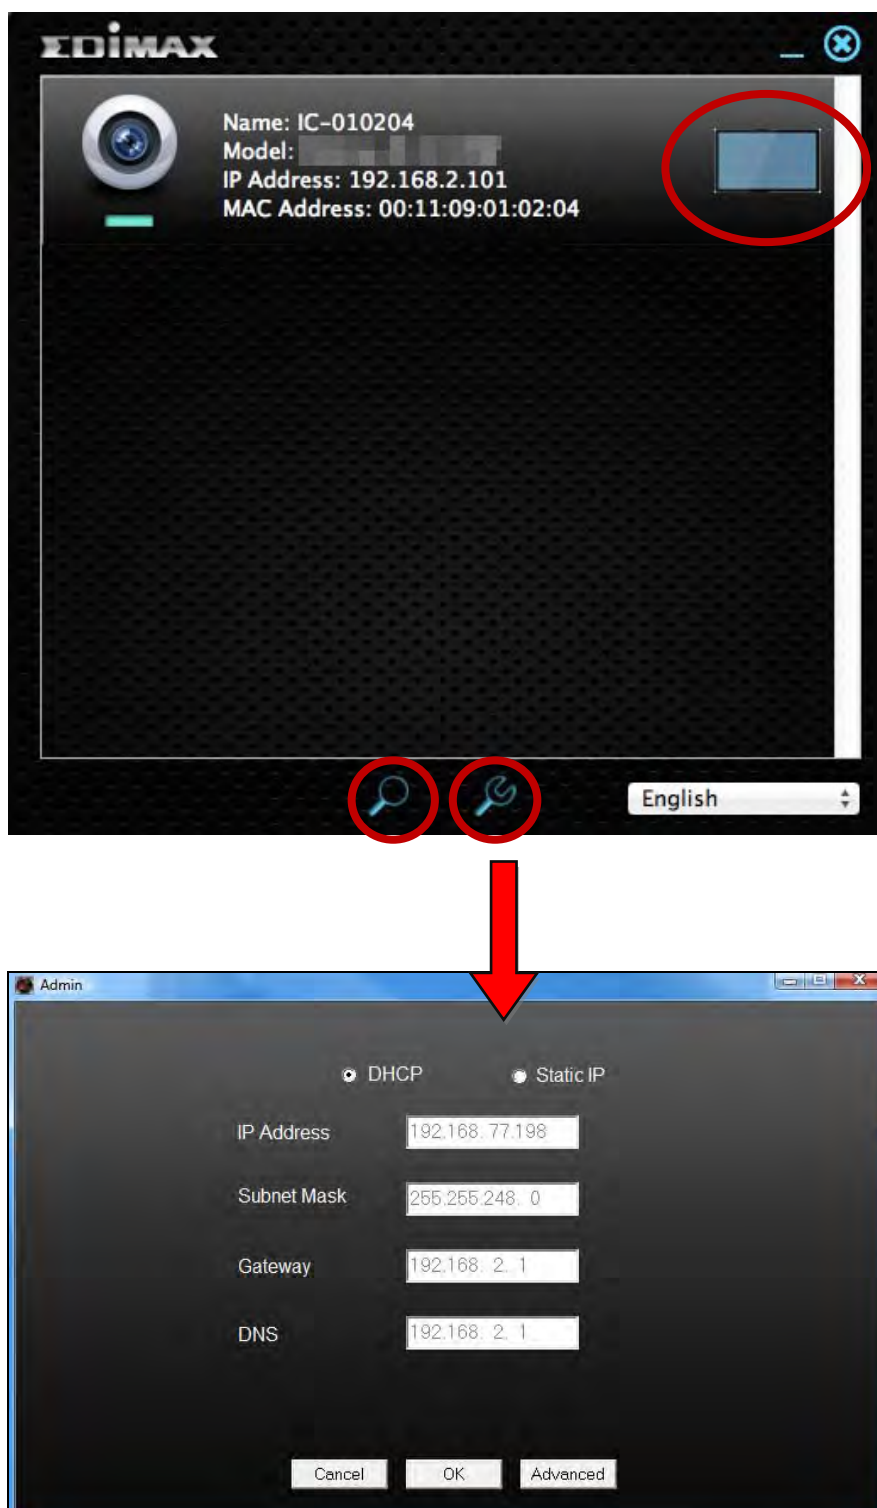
EDIMAX

Name: IC-010204
Model: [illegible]
IP Address: 192.168.2.101
MAC Address: 00:11:09:01:02:04

English

Admin

DHCP
Static IP

IP Address 192.168. 77.198

Subnet Mask 255.255.248. 0

Gateway 192.168. 2. 1

DNS 192.168. 2. 1

Cancel
OK
Advanced